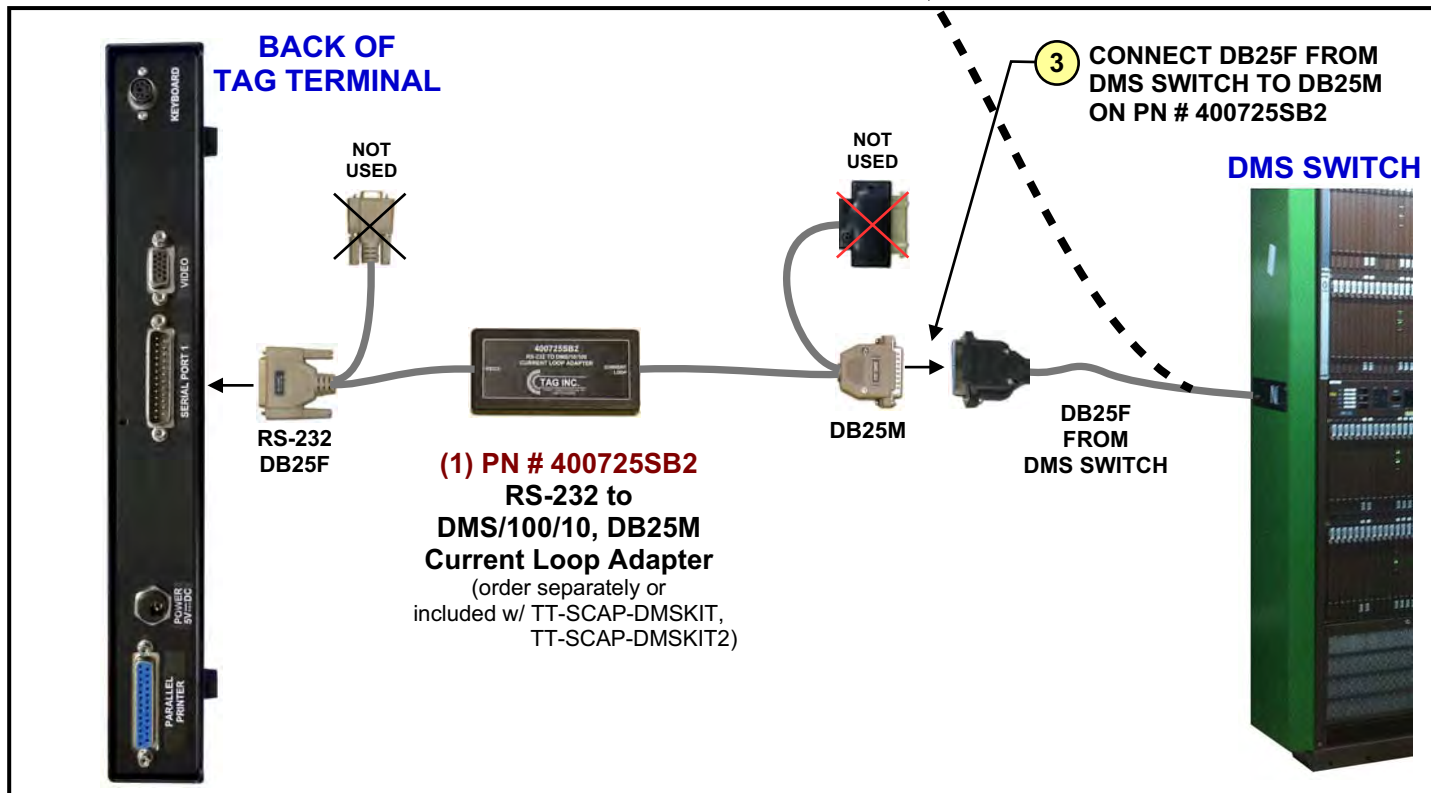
BACK OF TAG TERMINAL

KEYBOARD

VIDEO

SERIAL PORT 1

POWER 5V⎓DC

PARALLEL PRINTER

NOT USED

RS-232 DB25F

400725SB2
RS-232 TO DMS/100/10 CURRENT LOOP ADAPTER
TAG INC.

(1) PN # 400725SB2
RS-232 to DMS/100/10, DB25M Current Loop Adapter
(order separately or included w/ TT-SCAP-DMSKIT, TT-SCAP-DMSKIT2)

NOT USED

DB25M

3 CONNECT DB25F FROM DMS SWITCH TO DB25M ON PN # 400725SB2

DMS SWITCH

DB25F FROM DMS SWITCH